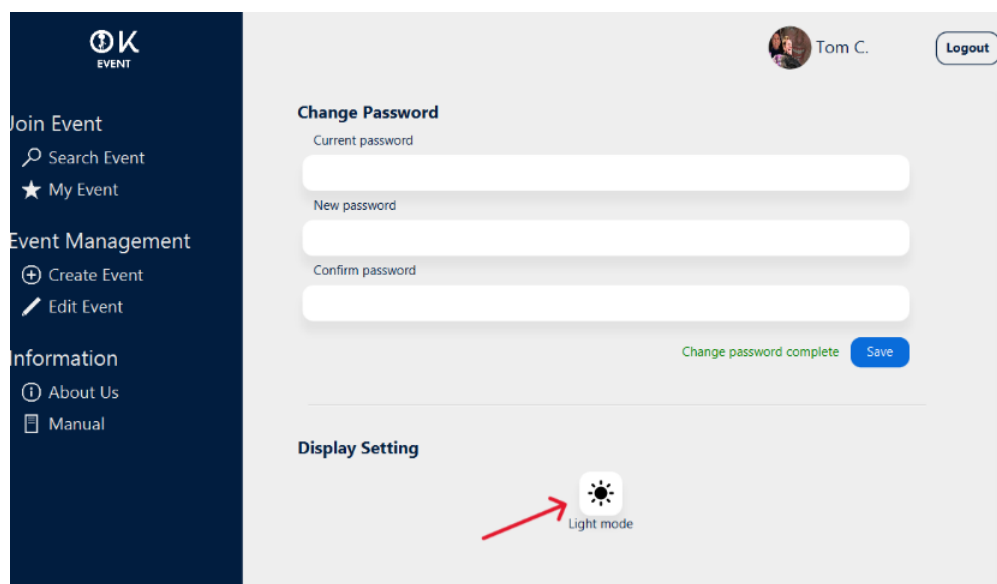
OK
EVENT

Join Event
Search Event
My Event

Event Management
Create Event
Edit Event

Information
About Us
Manual

Tom C.
Logout

Change Password
Current password
New password
Confirm password
Change password complete
Save

Display Setting
Light mode